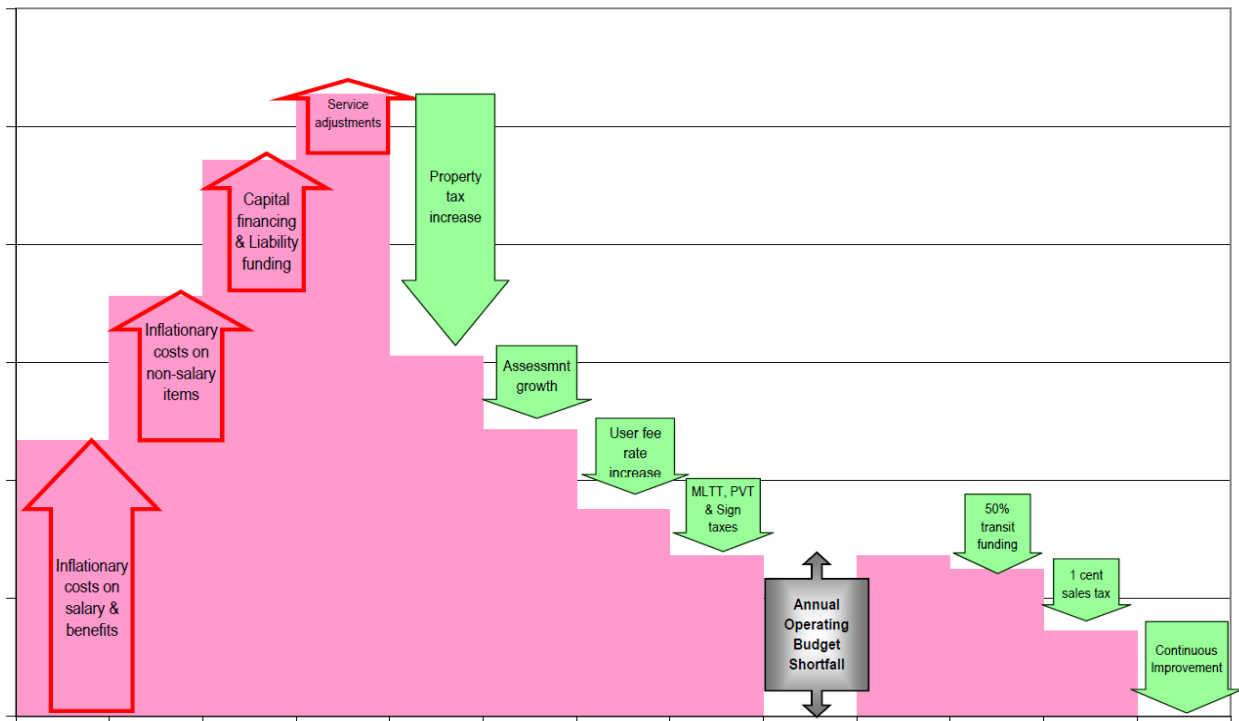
Inflationary costs on salary & benefits

Inflationary costs on non-salary items

Capital financing & Liability funding

Service adjustments

Property tax increase

Assessmnt growth

User fee rate increase

MLTT, PVT & Sign taxes

Annual Operating Budget Shortfall

50% transit funding

1 cent sales tax

Continuous Improvement